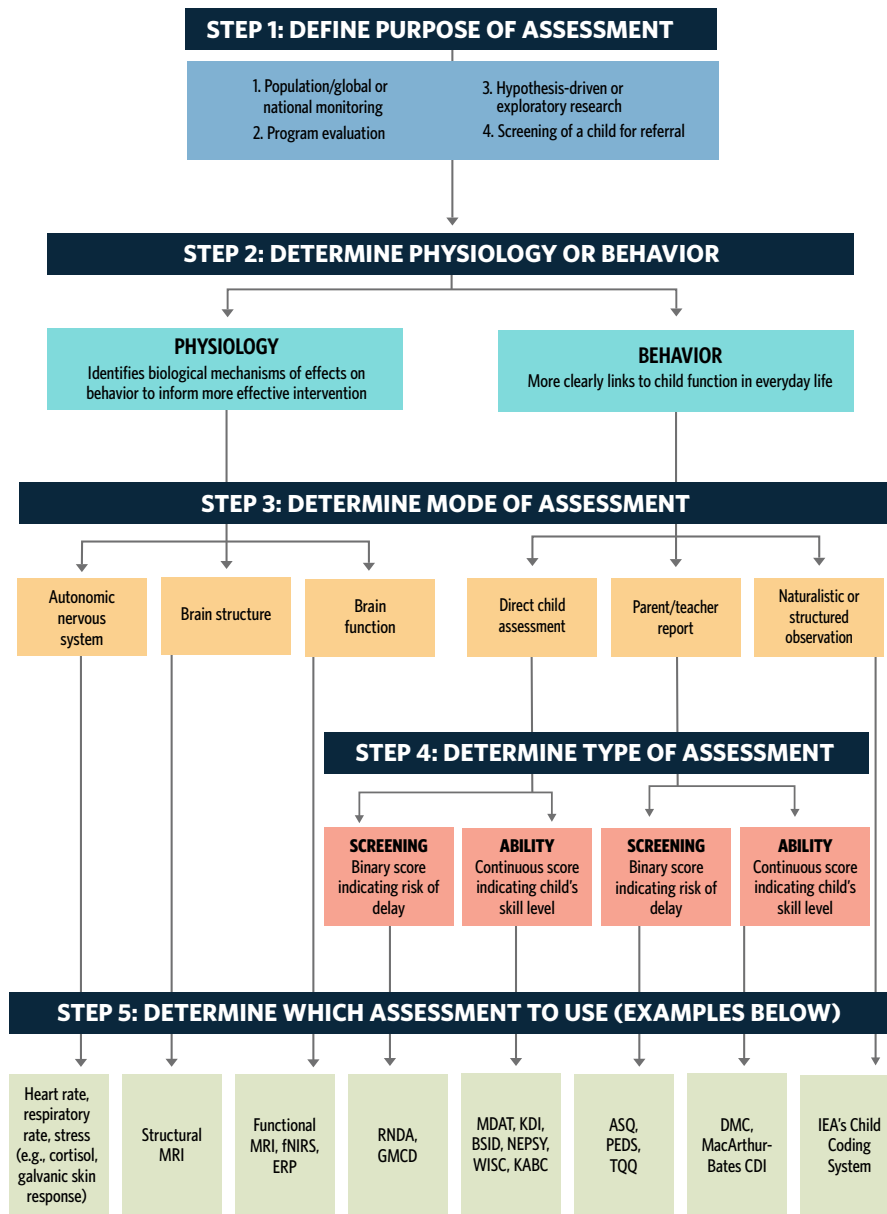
STEP 1: DEFINE PURPOSE OF ASSESSMENT

1. Population/global or national monitoring
2. Program evaluation
3. Hypothesis-driven or exploratory research
4. Screening of a child for referral

STEP 2: DETERMINE PHYSIOLOGY OR BEHAVIOR

PHYSIOLOGY
Identifies biological mechanisms of effects on behavior to inform more effective intervention

BEHAVIOR
More clearly links to child function in everyday life

STEP 3: DETERMINE MODE OF ASSESSMENT

Autonomic nervous system

Brain structure

Brain function

Direct child assessment

Parent/teacher report

Naturalistic or structured observation

STEP 4: DETERMINE TYPE OF ASSESSMENT

SCREENING
Binary score indicating risk of delay

ABILITY
Continuous score indicating child's skill level

SCREENING
Binary score indicating risk of delay

ABILITY
Continuous score indicating child's skill level

STEP 5: DETERMINE WHICH ASSESSMENT TO USE (EXAMPLES BELOW)

Heart rate, respiratory rate, stress (e.g., cortisol, galvanic skin response)

Structural MRI

Functional MRI, fNIRS, ERP

RNDA, GMCD

MDAT, KDI, BSID, NEPSY, WISC, KABC

ASQ, PEDS, TQQ

DMC, MacArthur-Bates CDI

IEA's Child Coding System